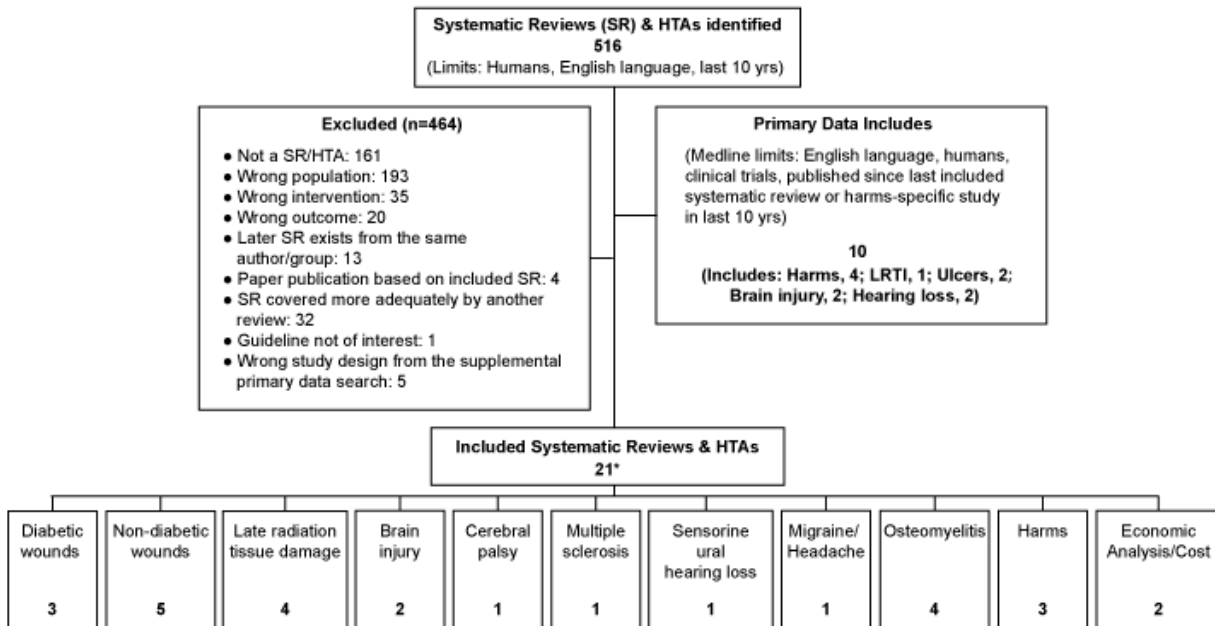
Systematic Reviews (SR) & HTAs identified
516
(Limits: Humans, English language, last 10 yrs)

Excluded (n=464)
• Not a SR/HTA: 161
• Wrong population: 193
• Wrong intervention: 35
• Wrong outcome: 20
• Later SR exists from the same author/group: 13
• Paper publication based on included SR: 4
• SR covered more adequately by another review: 32
• Guideline not of interest: 1
• Wrong study design from the supplemental primary data search: 5

Primary Data Includes
(Medline limits: English language, humans, clinical trials, published since last included systematic review or harms-specific study in last 10 yrs)
10
(Includes: Harms, 4; LRTI, 1; Ulcers, 2; Brain injury, 2; Hearing loss, 2)

Included Systematic Reviews & HTAs
21*

Diabetic wounds
3

Non-diabetic wounds
5

Late radiation tissue damage
4

Brain injury
2

Cerebral palsy
1

Multiple sclerosis
1

Sensorine ural hearing loss
1

Migraine/ Headache
1

Osteomyelitis
4

Harms
3

Economic Analysis/Cost
2